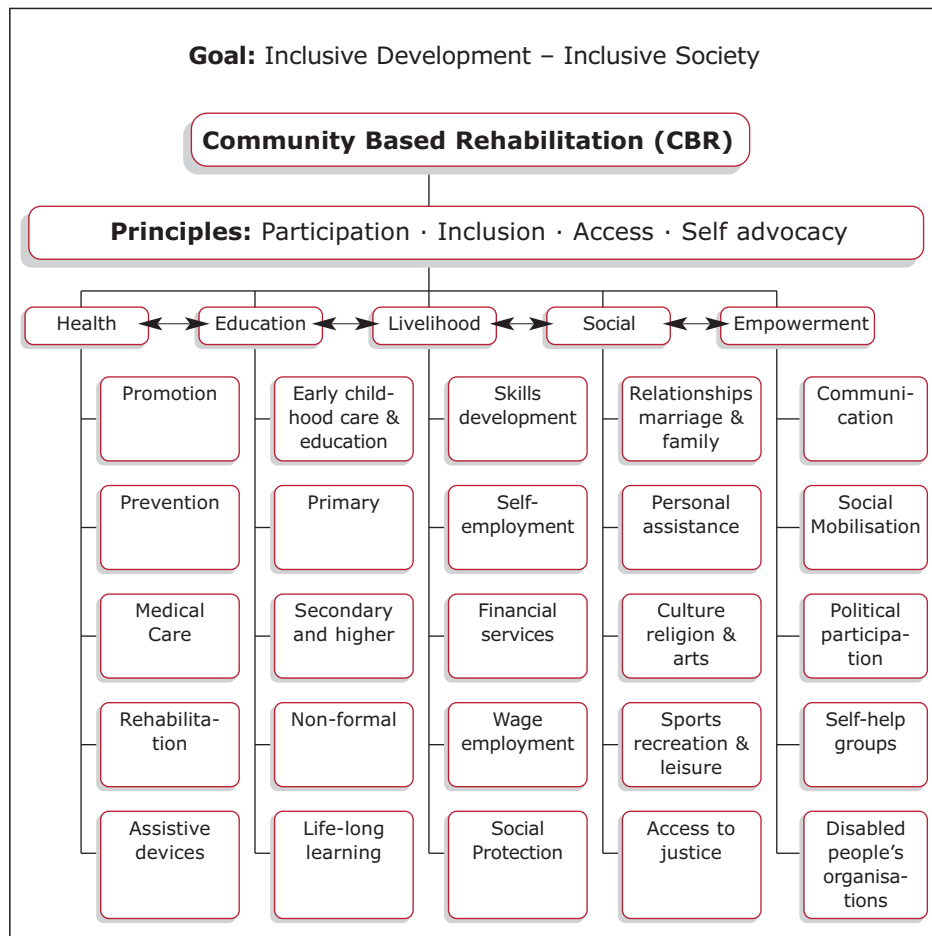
**Goal:** Inclusive Development – Inclusive Society

**Community Based Rehabilitation (CBR)**

**Principles:** Participation · Inclusion · Access · Self advocacy

Health
Promotion
Prevention
Medical Care
Rehabilitation
Assistive devices

Education
Early childhood care & education
Primary
Secondary and higher
Non-formal
Life-long learning

Livelihood
Skills development
Self-employment
Financial services
Wage employment
Social Protection

Social
Relationships marriage & family
Personal assistance
Culture religion & arts
Sports recreation & leisure
Access to justice

Empowerment
Communication
Social Mobilisation
Political participation
Self-help groups
Disabled people's organisations